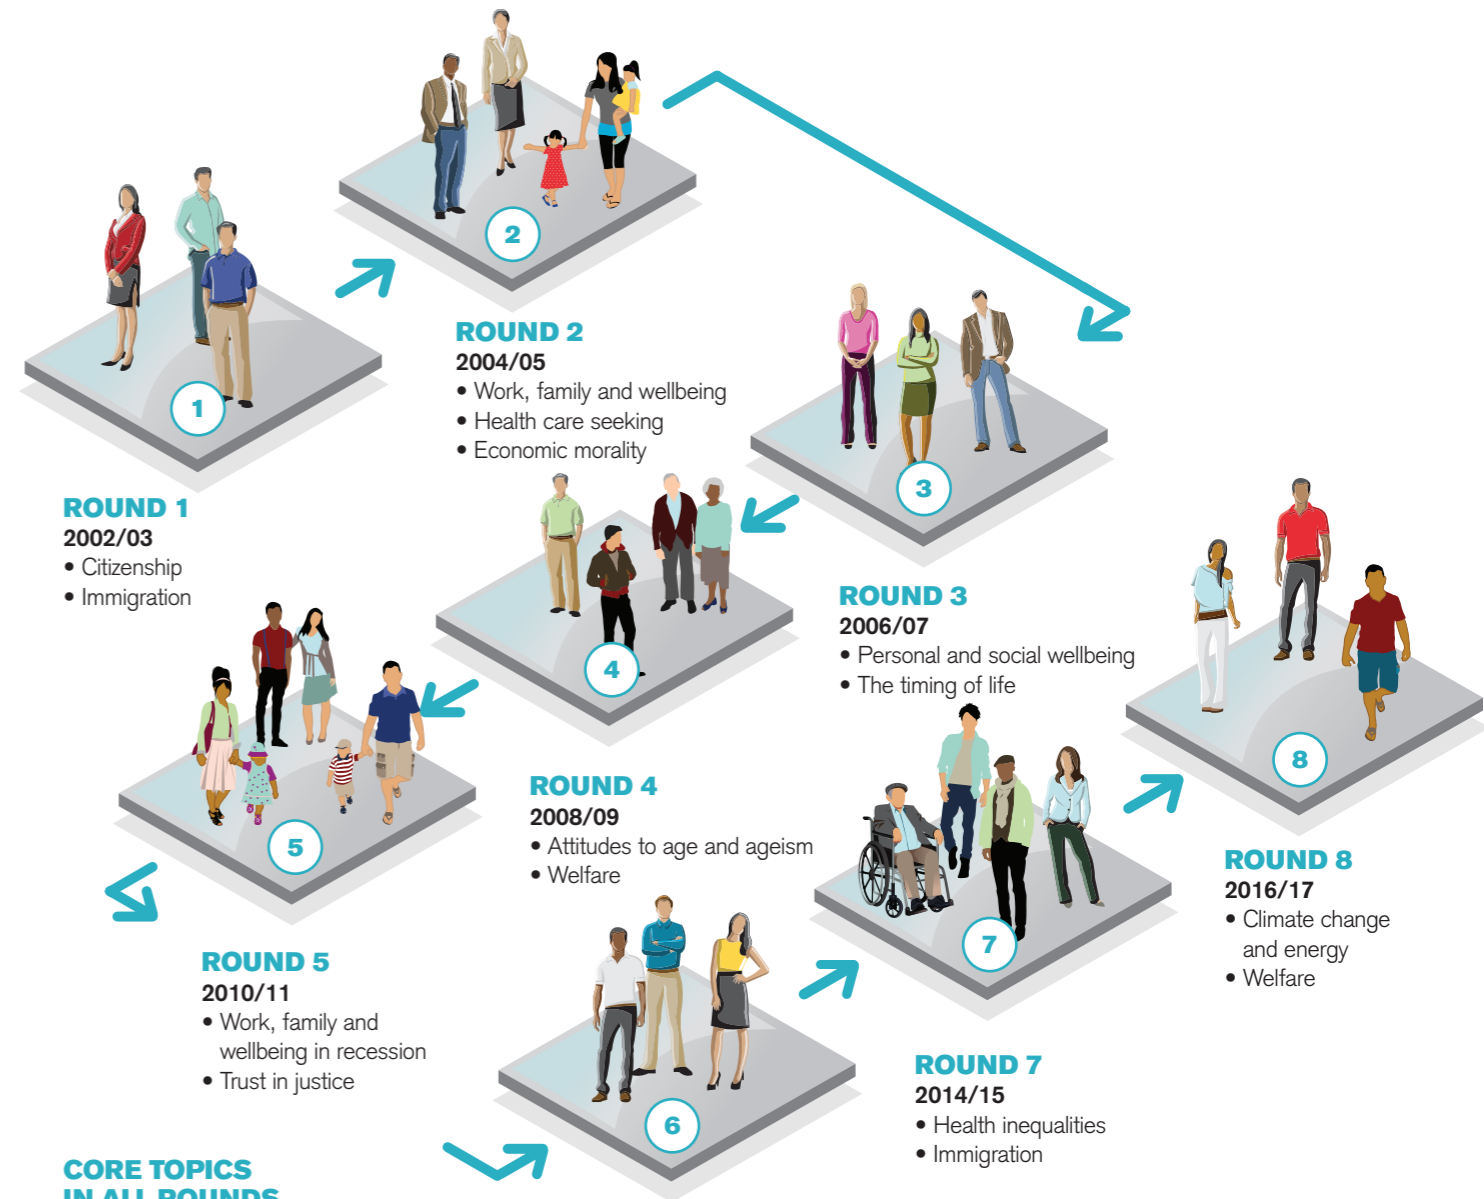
2

1

ROUND 2
2004/05
• Work, family and wellbeing
• Health care seeking
• Economic morality

3

ROUND 1
2002/03
• Citizenship
• Immigration

4

ROUND 3
2006/07
• Personal and social wellbeing
• The timing of life

8

5

ROUND 4
2008/09
• Attitudes to age and ageism
• Welfare

7

ROUND 8
2016/17
• Climate change and energy
• Welfare

ROUND 5
2010/11
• Work, family and wellbeing in recession
• Trust in justice

6

ROUND 7
2014/15
• Health inequalities
• Immigration

CORE TOPICS
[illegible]